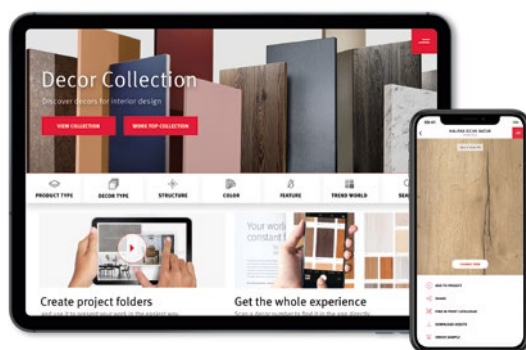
Decor Collection
Discover decors for interior design

VIEW COLLECTION
WORKTOP COLLECTION

PRODUCT TYPE
DECOR TYPE
STRUCTURE
COLOR
FEATURE
TREND WORLD
SEA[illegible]

Your work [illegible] constant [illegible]

Create project folders
and use it to present your work in the easiest way

Get the whole experience
Scan a decor number to find it in the app directly

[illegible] OAK
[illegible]
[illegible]
ADD TO PROJECT
SHARE
FIND IN PRINT CATALOGUE
DOWNLOAD ASSETS
ORDER SAMPLE